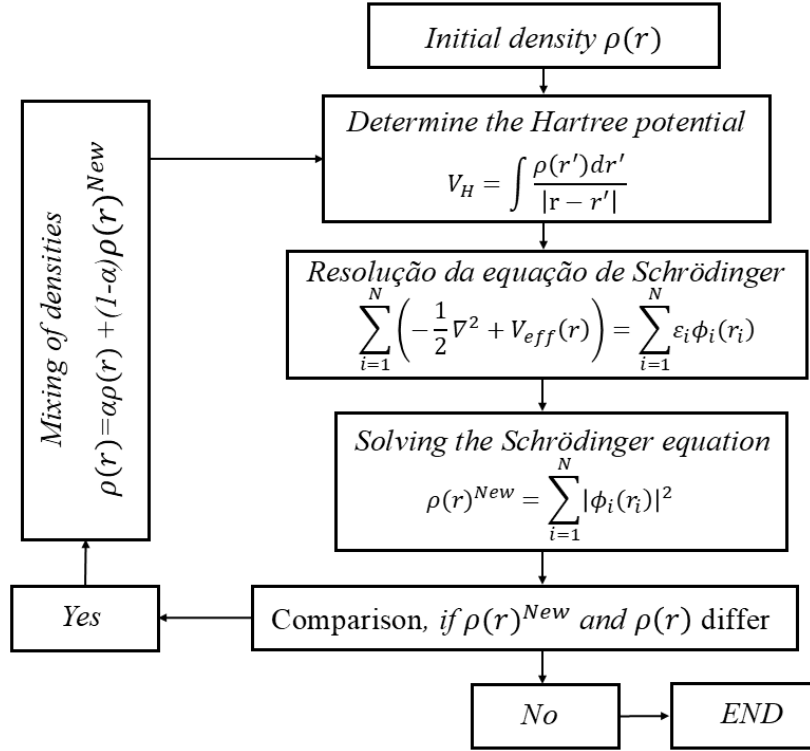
Initial density $\rho(r)$

Determine the Hartree potential
$V_H = \int \frac{\rho(r')dr'}{|r - r'|}$

Resolução da equação de Schrödinger
$\sum_{i=1}^{N} \left( -\frac{1}{2}\nabla^2 + V_{eff}(r) \right) = \sum_{i=1}^{N} \varepsilon_i \phi_i(r_i)$

Solving the Schrödinger equation
$\rho(r)^{New} = \sum_{i=1}^{N} |\phi_i(r_i)|^2$

Comparison, if $\rho(r)^{New}$ and $\rho(r)$ differ

Yes

No

END

Mixing of densities
$\rho(r) = \alpha\rho(r) + (1-\alpha)\rho(r)^{New}$